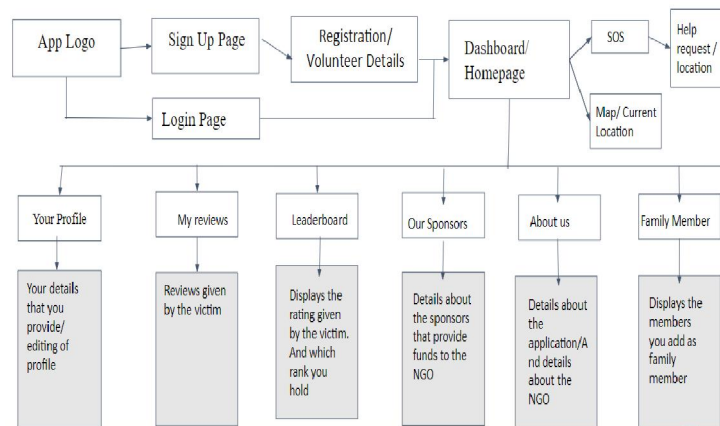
App Logo

Sign Up Page

Registration/ Volunteer Details

Dashboard/ Homepage

SOS

Help request / location

Map/ Current Location

Login Page

Your Profile

Your details that you provide/ editing of profile

My reviews

Reviews given by the victim

Leaderboard

Displays the rating given by the victim. And which rank you hold

Our Sponsors

Details about the sponsors that provide funds to the NGO

About us

Details about the application/And details about the NGO

Family Member

Displays the members you add as family member